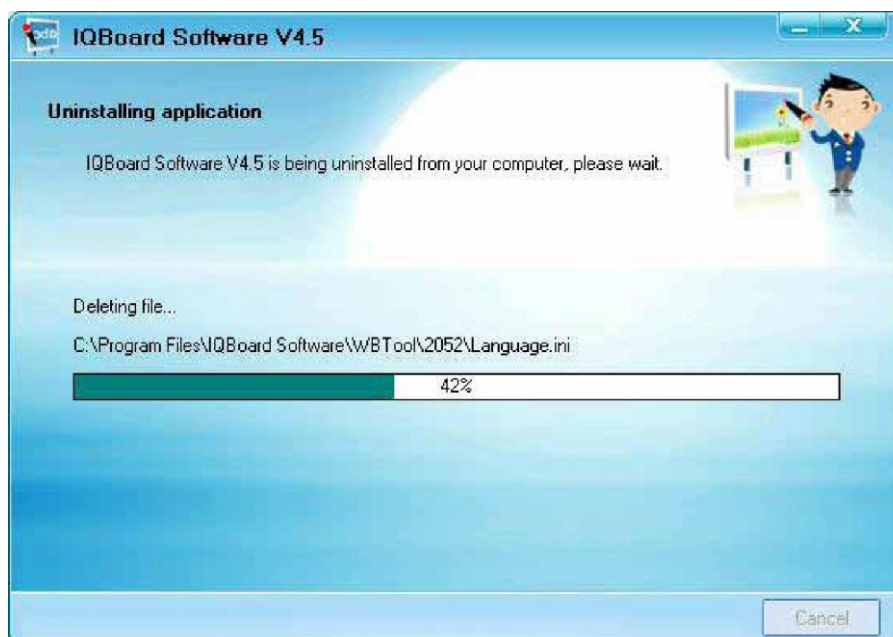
IQBoard Software V4.5

Uninstalling application

IQBoard Software V4.5 is being uninstalled from your computer, please wait.

Deleting file...

C:\Program Files\IQBoard Software\WBTool\2052\Language.ini

42%

Cancel